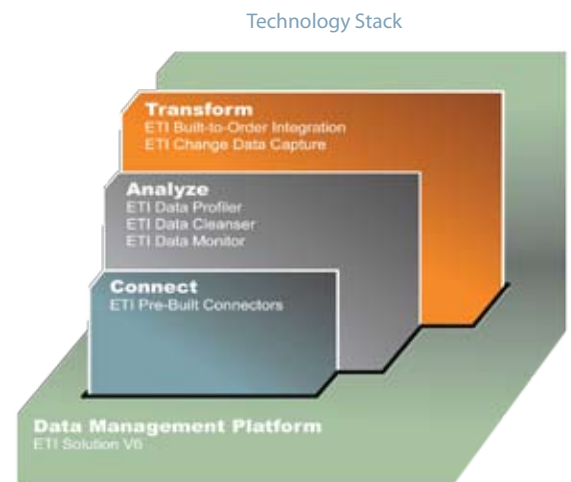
Technology Stack

Transform
ETI Built-to-Order Integration
ETI Change Data Capture

Analyze
ETI Data Profiler
ETI Data Cleanser
ETI Data Monitor

Connect
ETI Pre-Built Connectors

Data Management Platform
ETI Solution V6